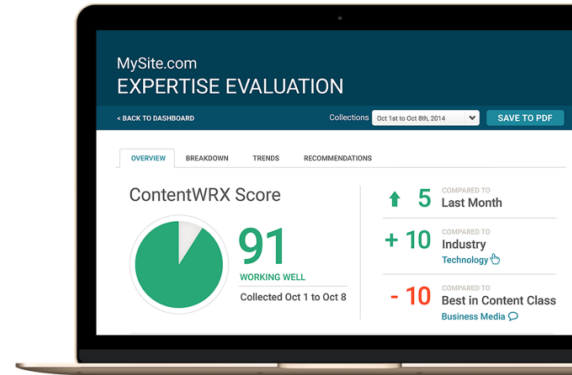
MySite.com
EXPERTISE EVALUATION

< BACK TO DASHBOARD

Collections Oct 1st to Oct 8th, 2014

SAVE TO PDF

OVERVIEW BREAKDOWN TRENDS RECOMMENDATIONS

ContentWRX Score

91
WORKING WELL
Collected Oct 1 to Oct 8

5
COMPARED TO
Last Month

+ 10
COMPARED TO
Industry
Technology

- 10
COMPARED TO
Best in Content Class
Business Media